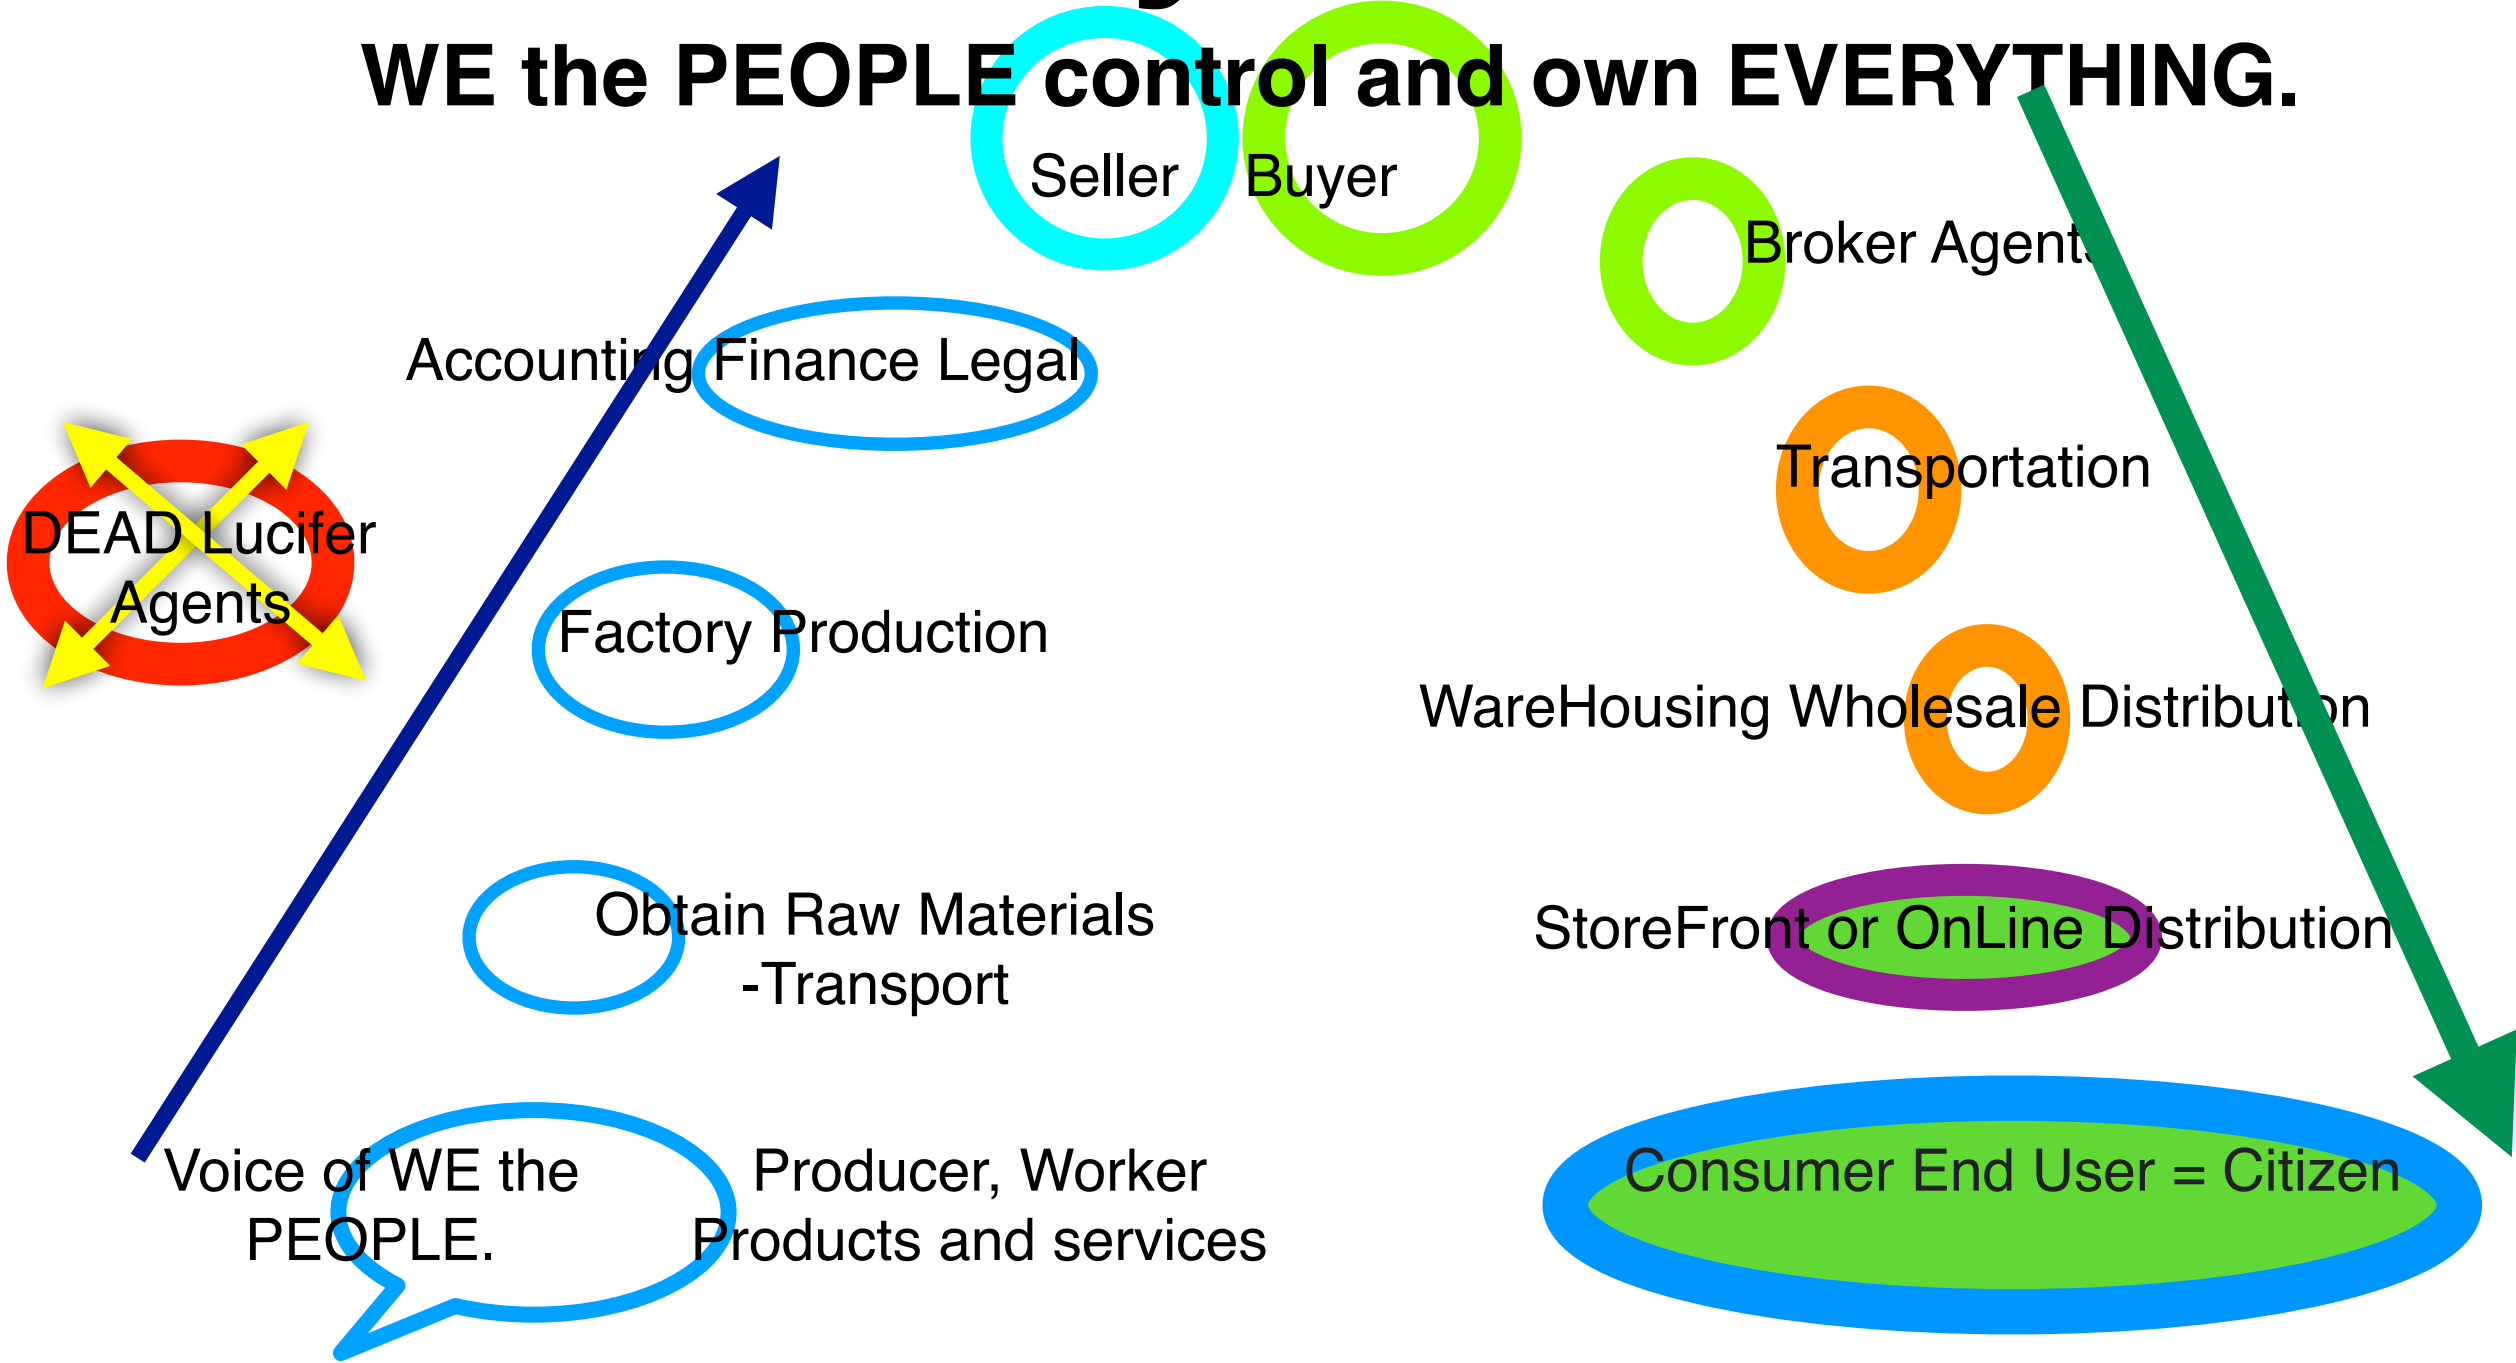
WE the PEOPLE control and own EVERYTHING.

Seller

Buyer

Broker Agents

Accounting Finance Legal

Transportation

DEAD Lucifer Agents

Factory Production

WareHousing Wholesale Distribution

Obtain Raw Materials -Transport

StoreFront or OnLine Distribution

Voice of WE the PEOPLE.

Producer, Worker Products and services

Consumer End User = Citizen